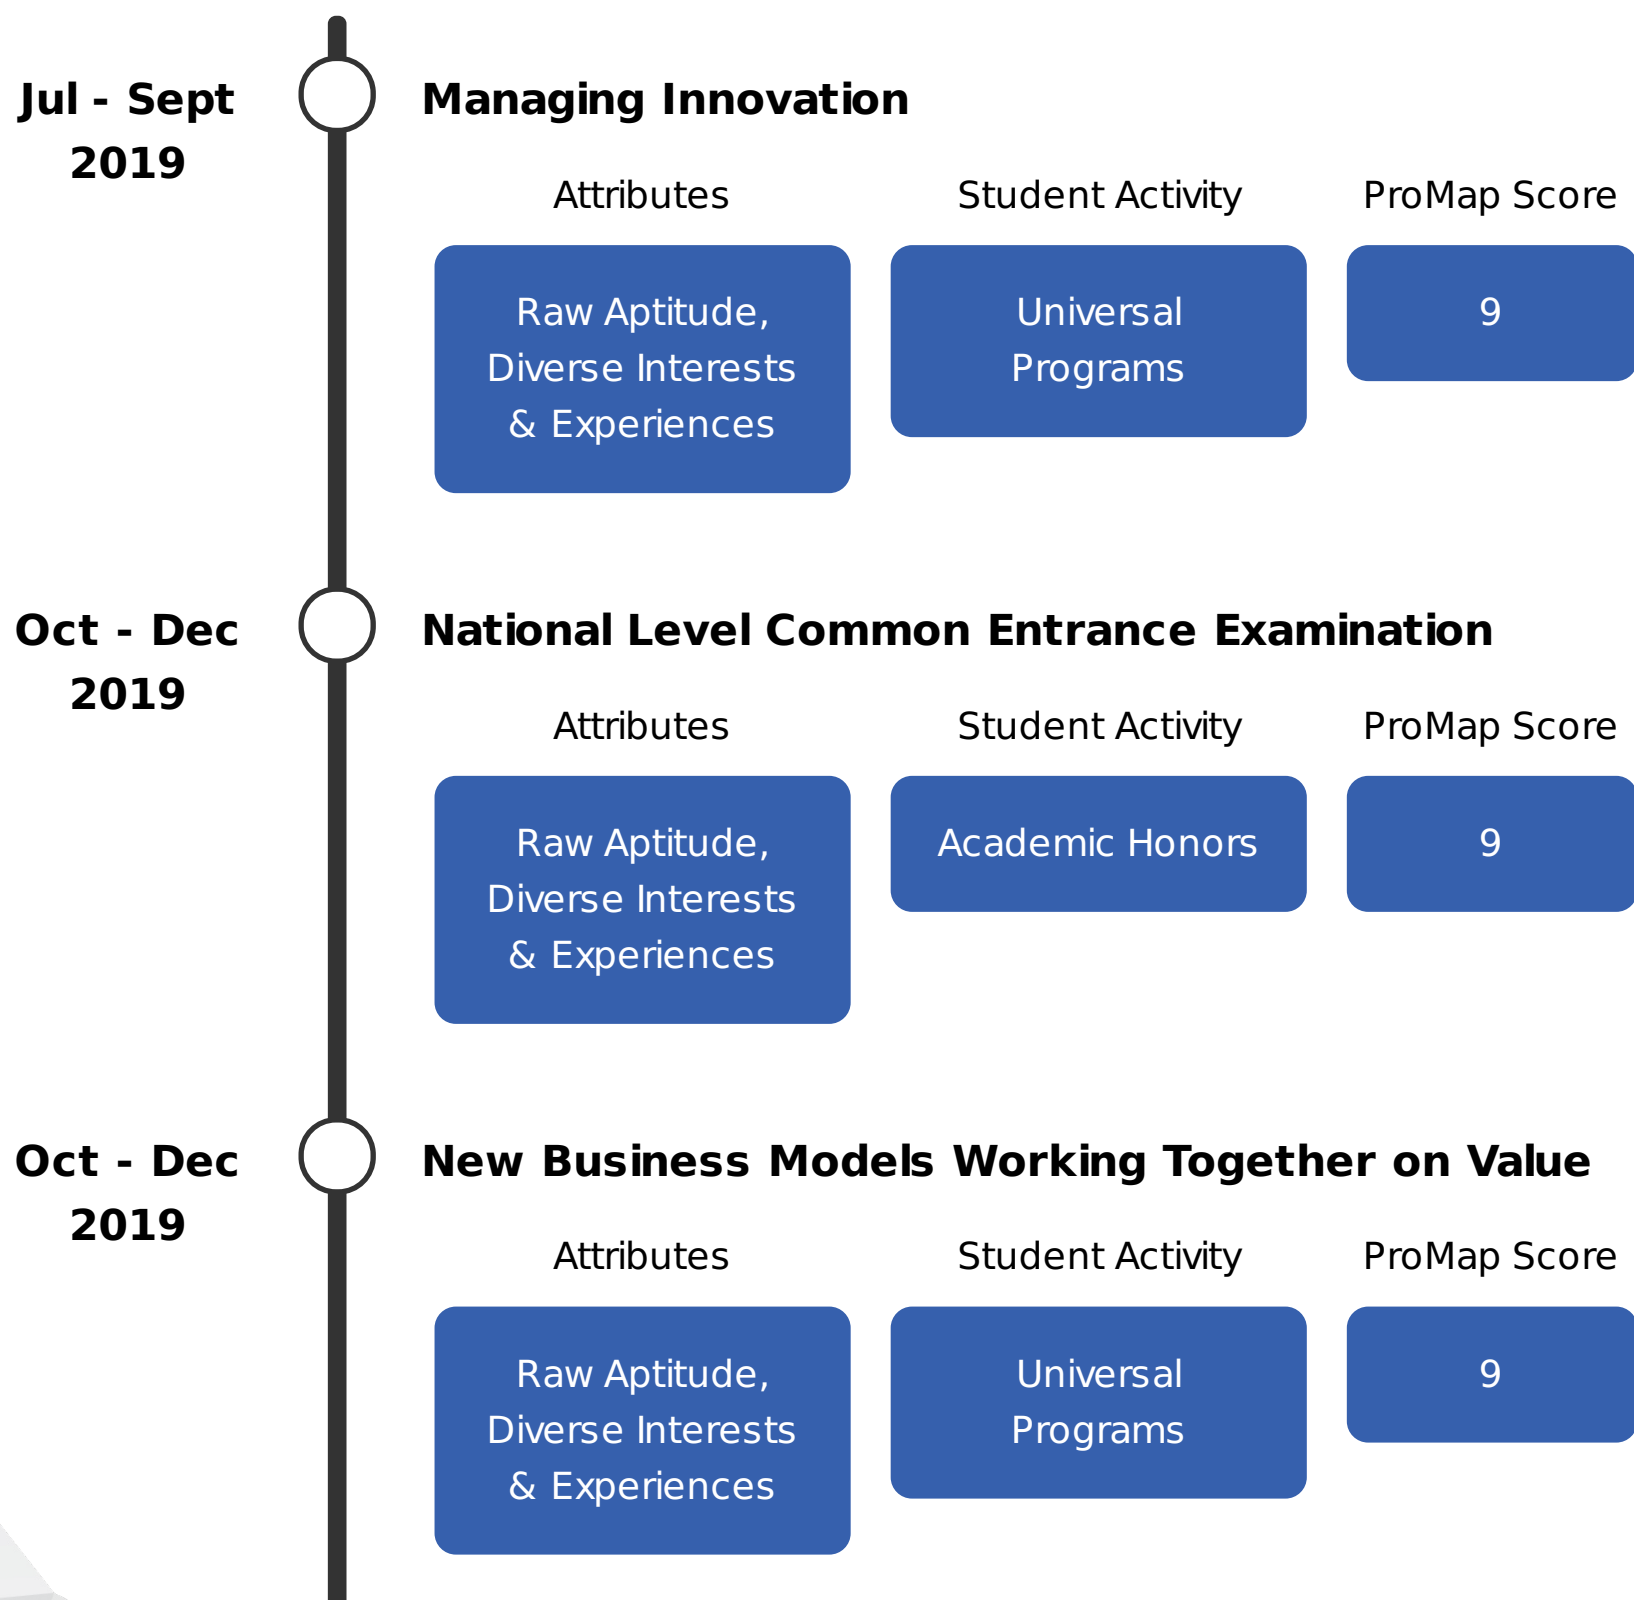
Jul - Sept 2019

Managing Innovation

| Attributes | Student Activity | ProMap Score |
|---|---|---|
| Raw Aptitude, Diverse Interests & Experiences | Universal Programs | 9 |

Oct - Dec 2019

National Level Common Entrance Examination

| Attributes | Student Activity | ProMap Score |
|---|---|---|
| Raw Aptitude, Diverse Interests & Experiences | Academic Honors | 9 |

Oct - Dec 2019

New Business Models Working Together on Value

| Attributes | Student Activity | ProMap Score |
|---|---|---|
| Raw Aptitude, Diverse Interests & Experiences | Universal Programs | 9 |